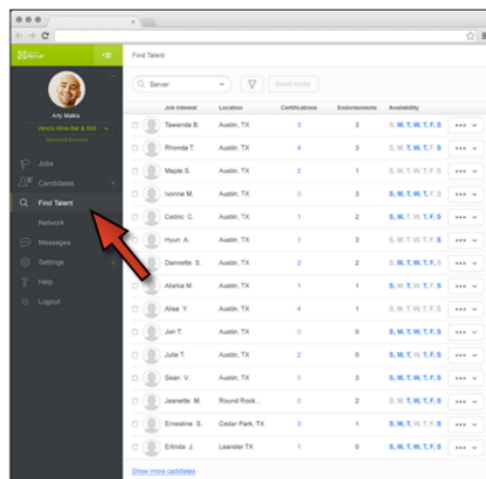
Find Talent

Arty Malko
Vano's Wine Bar & Grill
Standard Account

Jobs
Candidates
Find Talent
Network
Messages
Settings
Help
Logout

Server
Send Invite

| | Job Interest | Location | Certifications | Endorsements | Availability | |
|---|---|---|---|---|---|---|
| | Tawanda B. | Austin, TX | 3 | 3 | S, M, T, W, T, F, S | ••• |
| | Rhonda T. | Austin, TX | 4 | 3 | S, M, T, W, T, F, S | ••• |
| | Maple S. | Austin, TX | 2 | 1 | S, M, T, W, T, F, S | ••• |
| | Ivonne M. | Austin, TX | 0 | 3 | S, M, T, W, T, F, S | ••• |
| | Cedric C. | Austin, TX | 1 | 2 | S, M, T, W, T, F, S | ••• |
| | Hyun A. | Austin, TX | 1 | 3 | S, M, T, W, T, F, S | ••• |
| | Dannette S. | Austin, TX | 2 | 2 | S, M, T, W, T, F, S | ••• |
| | Alisha M. | Austin, TX | 1 | 1 | S, M, T, W, T, F, S | ••• |
| | Alisa Y. | Austin, TX | 4 | 1 | S, M, T, W, T, F, S | ••• |
| | Jon T. | Austin, TX | 0 | 0 | S, M, T, W, T, F, S | ••• |
| | Julie T. | Austin, TX | 2 | 0 | S, M, T, W, T, F, S | ••• |
| | Sean V. | Austin, TX | 0 | 3 | S, M, T, W, T, F, S | ••• |
| | Jeanette M. | Round Rock... | 0 | 2 | S, M, T, W, T, F, S | ••• |
| | Ernestine S. | Cedar Park, TX | 3 | 1 | S, M, T, W, T, F, S | ••• |
| | Erlinda J. | Leander TX | 1 | 0 | S, M, T, W, T, F, S | ••• |

Show more candidates